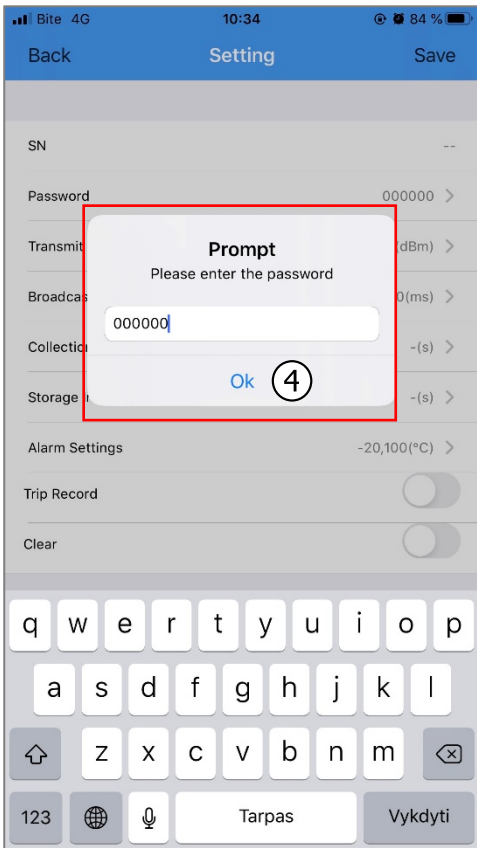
Bite 4G
10:34
84 %

Back
Setting
Save

SN
--

Password
000000

Transmit
dBm)

Broadcas
0(ms)

Collectio
-(s)

Storage
-(s)

Prompt
Please enter the password

000000

Ok
4

Alarm Settings
-20,100(°C)

Trip Record

Clear

q w e r t y u i o p
a s d f g h j k l
z x c v b n m
123
Tarpas
Vykdyti